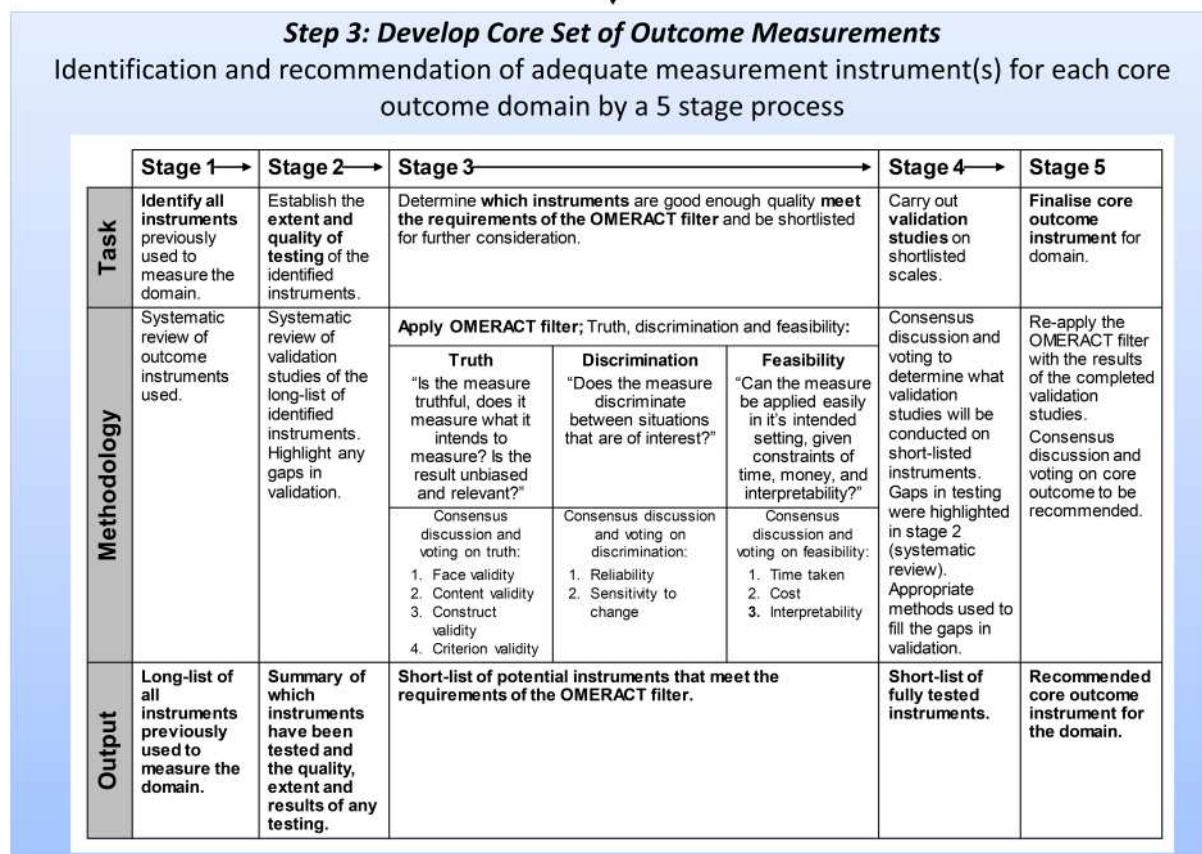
**Step 3: Develop Core Set of Outcome Measurements**

Identification and recommendation of adequate measurement instrument(s) for each core outcome domain by a 5 stage process

| | Stage 1 → | Stage 2 → | Stage 3 → | Stage 4 → | Stage 5 |
|---|---|---|---|---|---|
| Task | **Identify all instruments** previously used to measure the domain. | Establish the **extent and quality of testing** of the identified instruments. | Determine **which instruments** are good enough quality **meet the requirements of the OMERACT filter** and be shortlisted for further consideration. | Carry out **validation studies** on shortlisted scales. | **Finalise core outcome instrument** for domain. |
| Methodology | Systematic review of outcome instruments used. | Systematic review of validation studies of the long-list of identified instruments. Highlight any gaps in validation. | **Apply OMERACT filter;** Truth, discrimination and feasibility: **Truth** "Is the measure truthful, does it measure what it intends to measure? Is the result unbiased and relevant?" Consensus discussion and voting on truth: 1. Face validity 2. Content validity 3. Construct validity 4. Criterion validity **Discrimination** "Does the measure discriminate between situations that are of interest?" Consensus discussion and voting on discrimination: 1. Reliability 2. Sensitivity to change **Feasibility** "Can the measure be applied easily in it's intended setting, given constraints of time, money, and interpretability?" Consensus discussion and voting on feasibility: 1. Time taken 2. Cost 3. Interpretability | Consensus discussion and voting to determine what validation studies will be conducted on short-listed instruments. Gaps in testing were highlighted in stage 2 (systematic review). Appropriate methods used to fill the gaps in validation. | Re-apply the OMERACT filter with the results of the completed validation studies. Consensus discussion and voting on core outcome to be recommended. |
| Output | **Long-list of all instruments previously used to measure the domain.** | **Summary of which instruments have been tested and the quality, extent and results of any testing.** | **Short-list of potential instruments that meet the requirements of the OMERACT filter.** | **Short-list of fully tested instruments.** | **Recommended core outcome instrument for the domain.** |